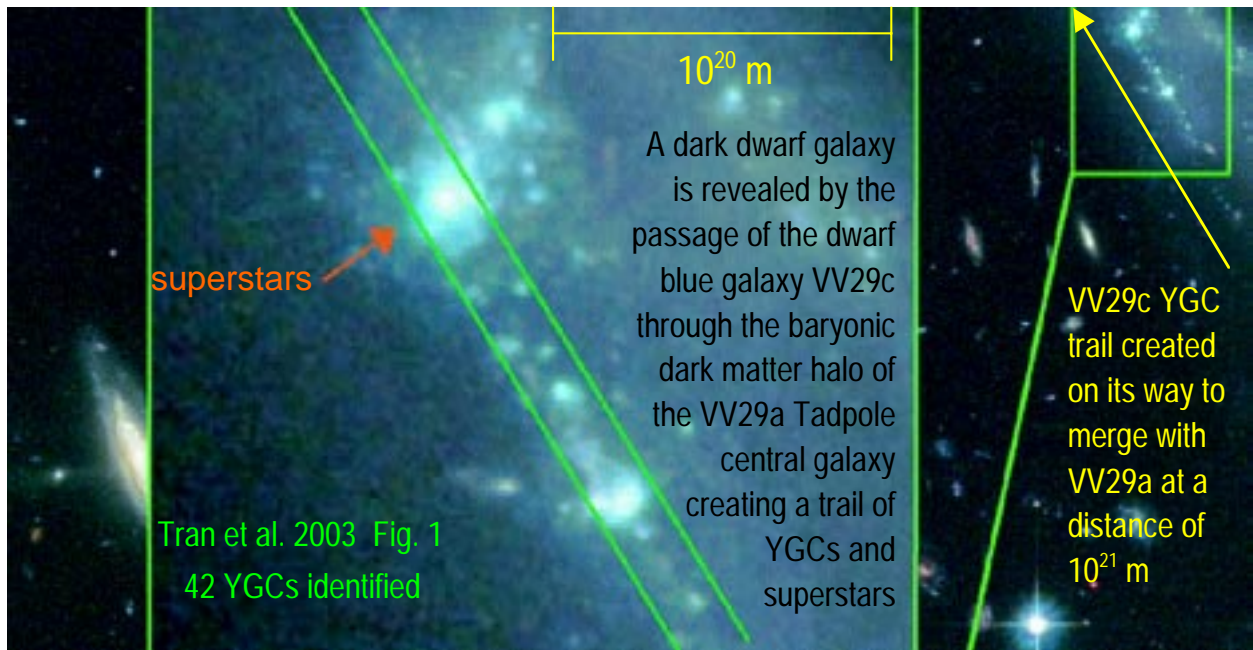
$10^{20}$ m

A dark dwarf galaxy is revealed by the passage of the dwarf blue galaxy VV29c through the baryonic dark matter halo of the VV29a Tadpole central galaxy creating a trail of YGCs and superstars

superstars

Tran et al. 2003 Fig. 1
42 YGCs identified

VV29c YGC trail created on its way to merge with VV29a at a distance of $10^{21}$ m